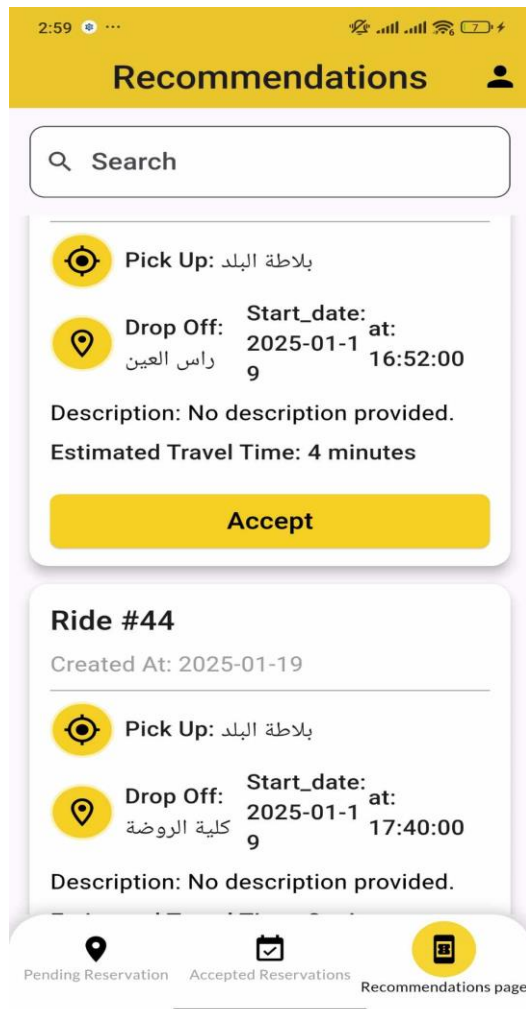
2:59

Recommendations

Search

Pick Up: بلاطة البلد

Drop Off: راس العين

Start_date: 2025-01-19

at: 16:52:00

Description: No description provided.

Estimated Travel Time: 4 minutes

Accept

Ride #44

Created At: 2025-01-19

Pick Up: بلاطة البلد

Drop Off: كلية الروضة

Start_date: 2025-01-19

at: 17:40:00

Description: No description provided.

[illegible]

Pending Reservation

Accepted Reservations

Recommendations page